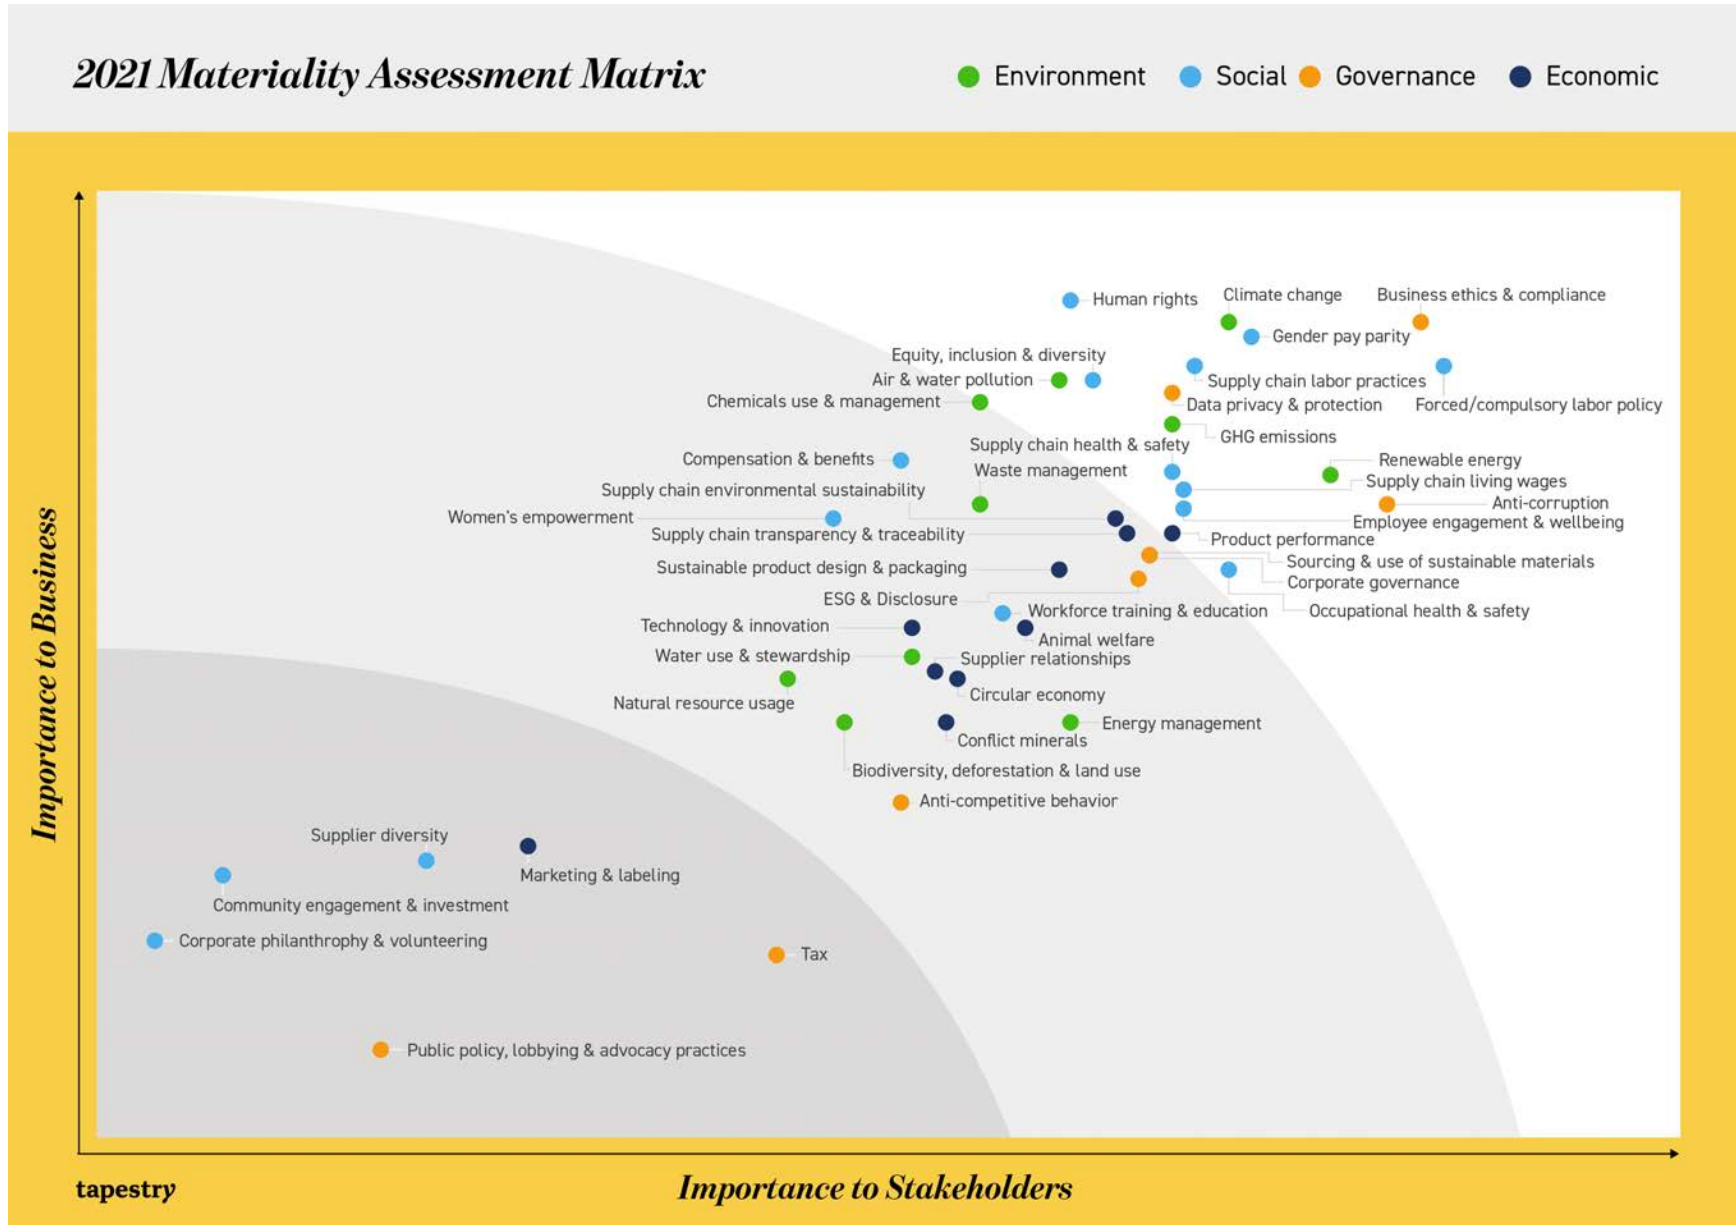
2021 Materiality Assessment Matrix

Environment Social Governance Economic

Importance to Business

Human rights
Climate change
Business ethics & compliance
Gender pay parity
Equity, inclusion & diversity
Air & water pollution
Supply chain labor practices
Chemicals use & management
Data privacy & protection
Forced/compulsory labor policy
GHG emissions
Supply chain health & safety
Compensation & benefits
Renewable energy
Waste management
Supply chain living wages
Supply chain environmental sustainability
Anti-corruption
Women's empowerment
Employee engagement & wellbeing
Supply chain transparency & traceability
Product performance
Sourcing & use of sustainable materials
Sustainable product design & packaging
Corporate governance
ESG & Disclosure
Workforce training & education
Occupational health & safety
Technology & innovation
Animal welfare
Water use & stewardship
Supplier relationships
Circular economy
Natural resource usage
Energy management
Conflict minerals
Biodiversity, deforestation & land use
Anti-competitive behavior
Supplier diversity
Marketing & labeling
Community engagement & investment
Corporate philanthrophy & volunteering
Tax
Public policy, lobbying & advocacy practices

tapestry

Importance to Stakeholders